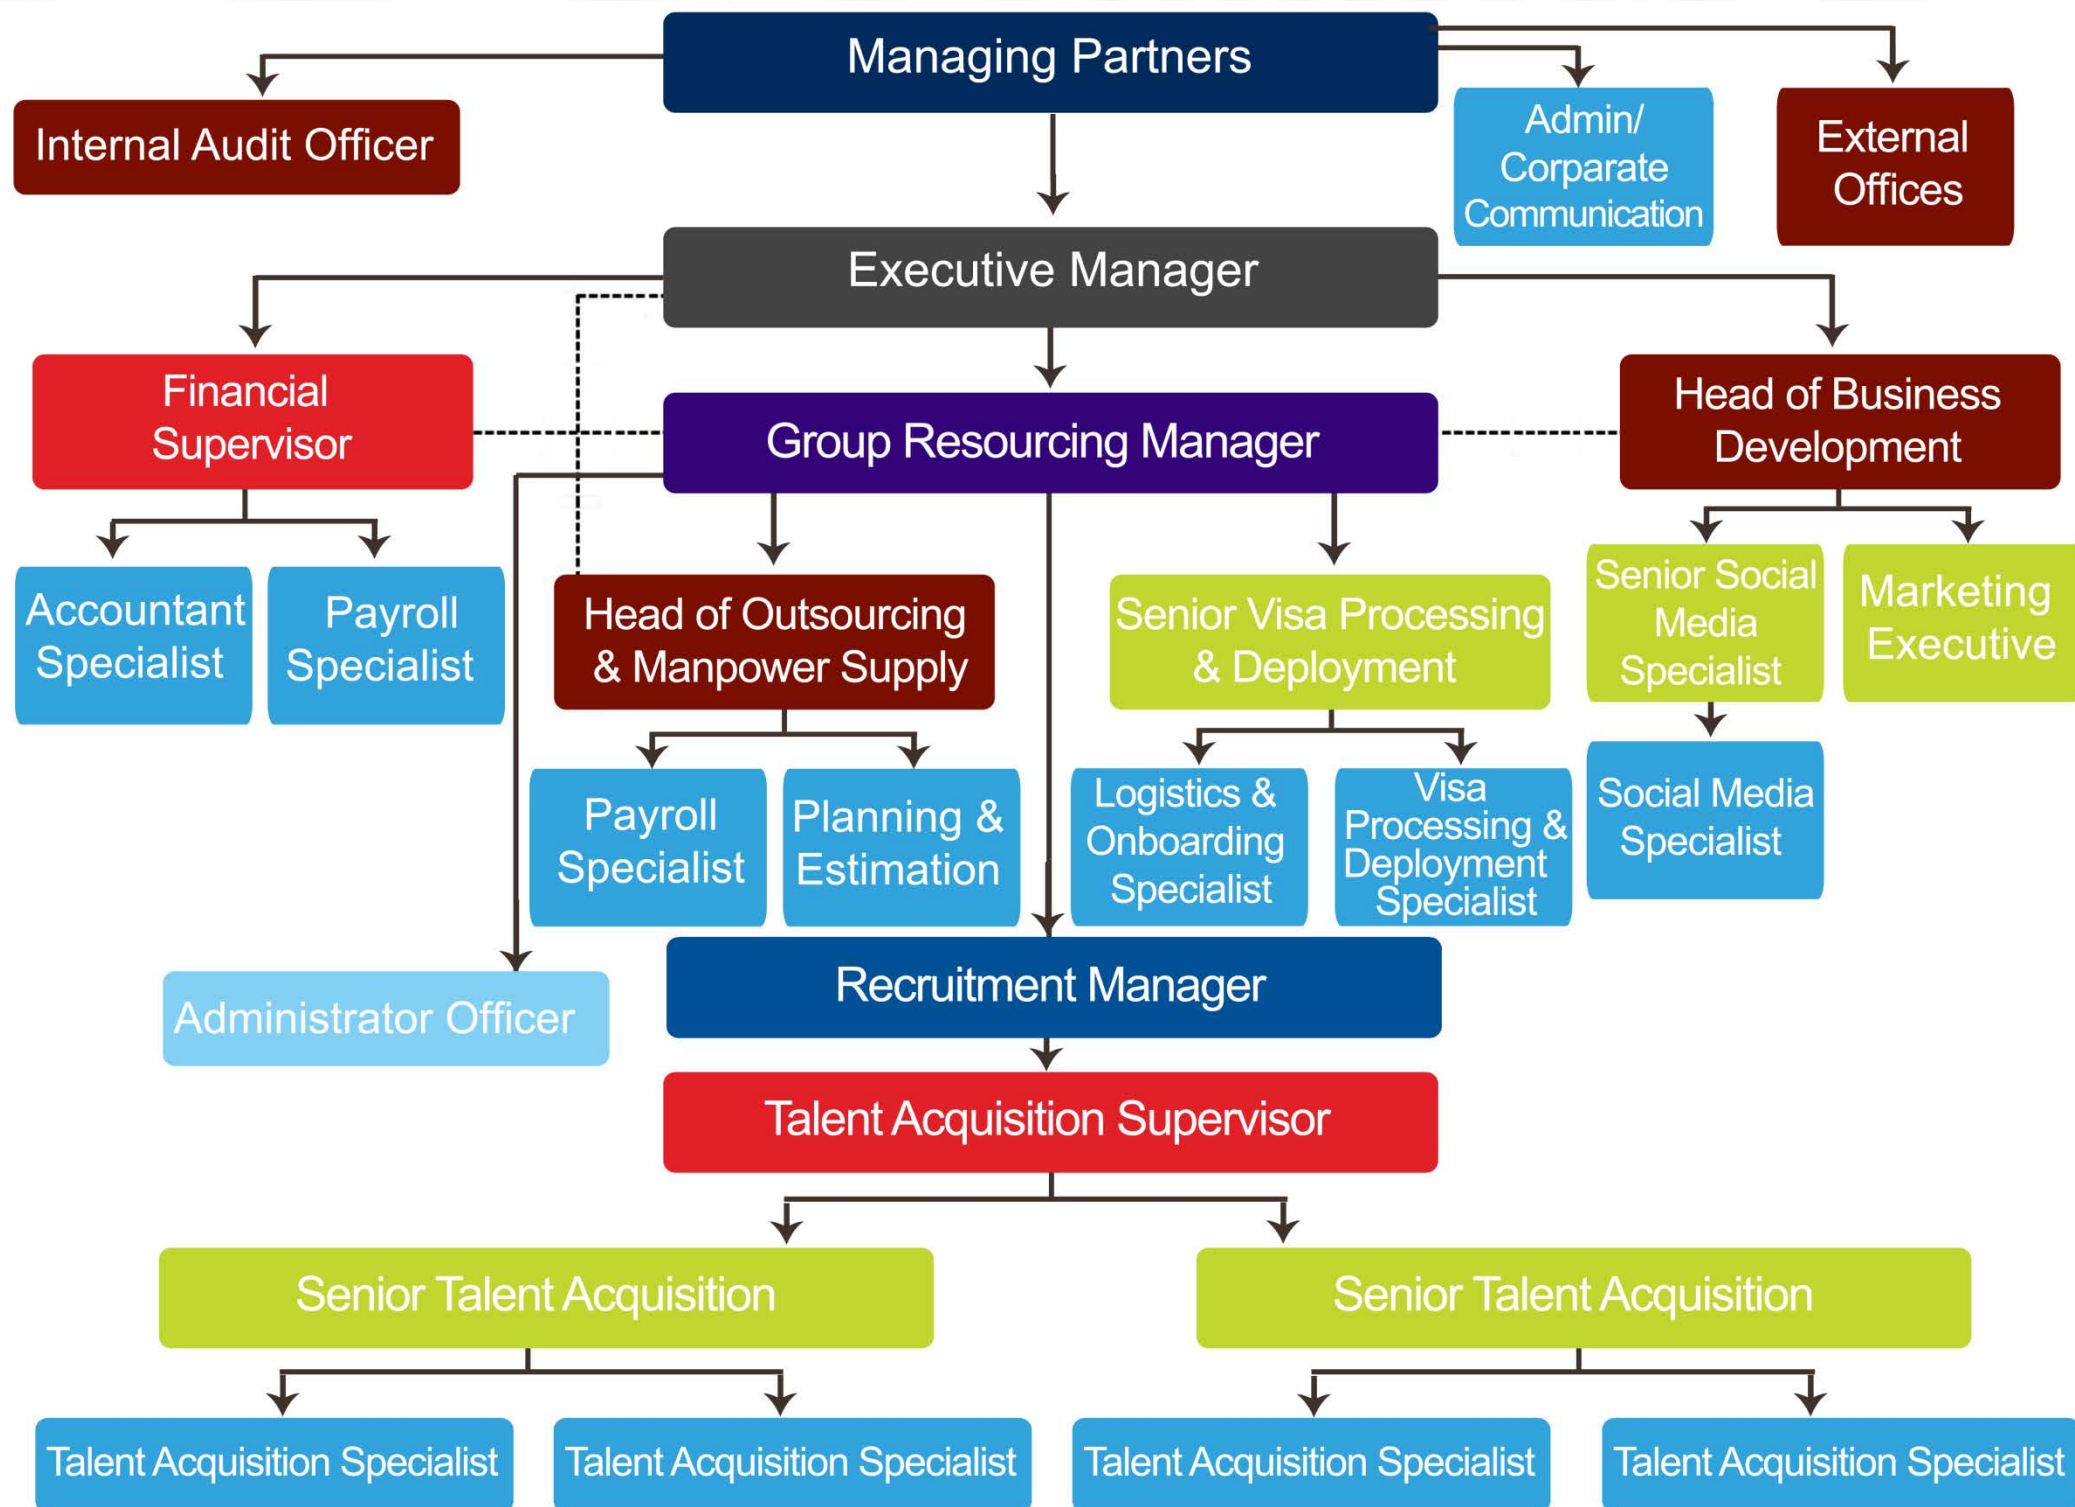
Managing Partners

Internal Audit Officer

Admin/ Corparate Communication

External Offices

Executive Manager

Financial Supervisor

Group Resourcing Manager

Head of Business Development

Accountant Specialist

Payroll Specialist

Head of Outsourcing & Manpower Supply

Senior Visa Processing & Deployment

Senior Social Media Specialist

Marketing Executive

Payroll Specialist

Planning & Estimation

Logistics & Onboarding Specialist

Visa Processing & Deployment Specialist

Social Media Specialist

Administrator Officer

Recruitment Manager

Talent Acquisition Supervisor

Senior Talent Acquisition

Senior Talent Acquisition

Talent Acquisition Specialist

Talent Acquisition Specialist

Talent Acquisition Specialist

Talent Acquisition Specialist